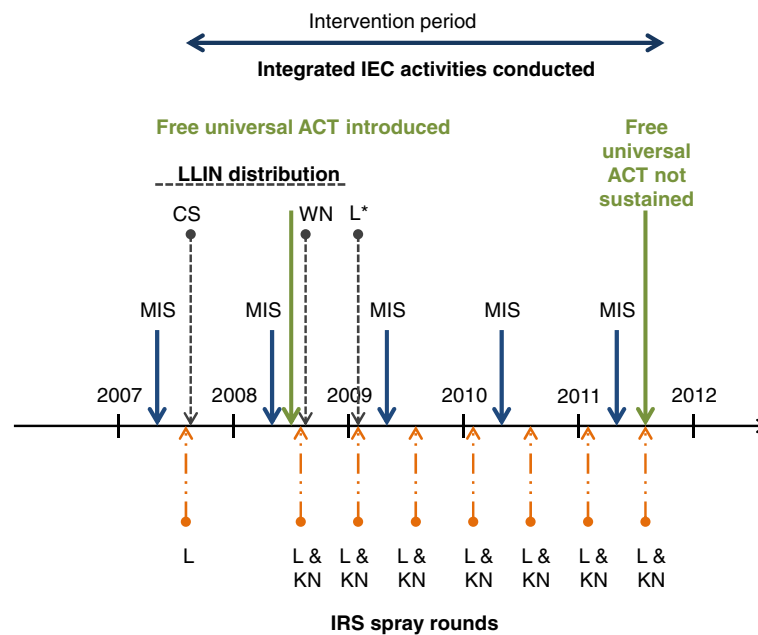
Intervention period

Integrated IEC activities conducted

Free universal ACT introduced

Free universal ACT not sustained

LLIN distribution

CS

WN

L*

MIS

MIS

MIS

MIS

MIS

2007

2008

2009

2010

2011

2012

L

L & KN

L & KN

L & KN

L & KN

L & KN

L & KN

L & KN

IRS spray rounds